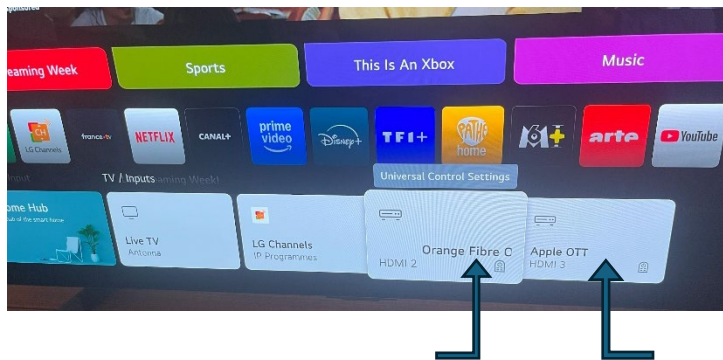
Sponsored

eaming Week

Sports

This Is An Xbox

Music

LG Channels

france.tv

NETFLIX

CANAL+

prime video

Disney+

TF1+

PATHÉ home

M6+

arte

YouTube

TV / Inputs

Universal Control Settings

ome Hub

Live TV
Antenna

LG Channels
IP Programmes

Orange Fibre C
HDMI 2

Apple OTT
HDMI 3